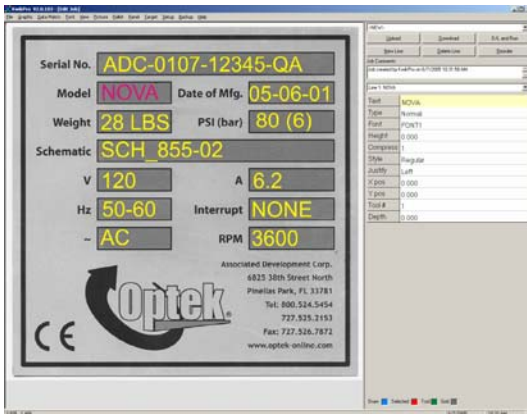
Serial No. ADC-0107-12345-QA
Model NOVA Date of Mfg. 05-06-01
Weight 28 LBS PSI (bar) 80 (6)
Schematic SCH_855-02
V 120 A 6.2
Hz 50-60 Interrupt NONE
~ AC RPM 3600

Associated Development Corp.
6825 38th Street North
Pinellas Park, FL 33781
Tel: 800.524.5454
727.525.2153
Fax: 727.526.7872
www.optek-online.com

Optek

CE

Upload
Download
Edit and Run
New Line
Delete Line
Reorder
Job Comments

| Text | NOVA |
|---|---|
| Type | Normal |
| Font | FONT1 |
| Height | 0.000 |
| Compress | 1 |
| Style | Regular |
| Justify | Left |
| X pos | 0.000 |
| Y pos | 0.000 |
| Tool # | 1 |
| Depth | 0.000 |